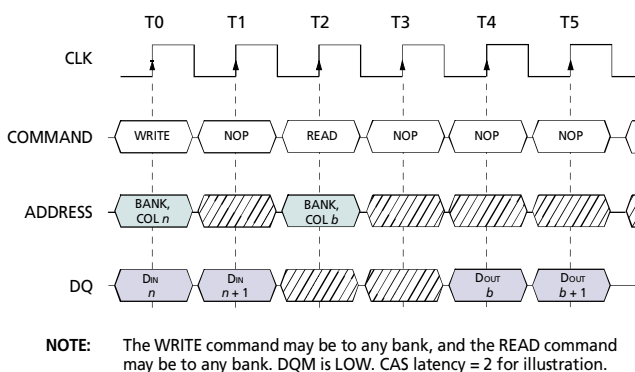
T0 T1 T2 T3 T4 T5

CLK

COMMAND WRITE NOP READ NOP NOP NOP

ADDRESS BANK, COL $n$ BANK, COL $b$

DQ $D_{IN}$ $n$ $D_{IN}$ $n+1$ $D_{OUT}$ $b$ $D_{OUT}$ $b+1$

NOTE: The WRITE command may be to any bank, and the READ command may be to any bank. DQM is LOW. CAS latency = 2 for illustration.